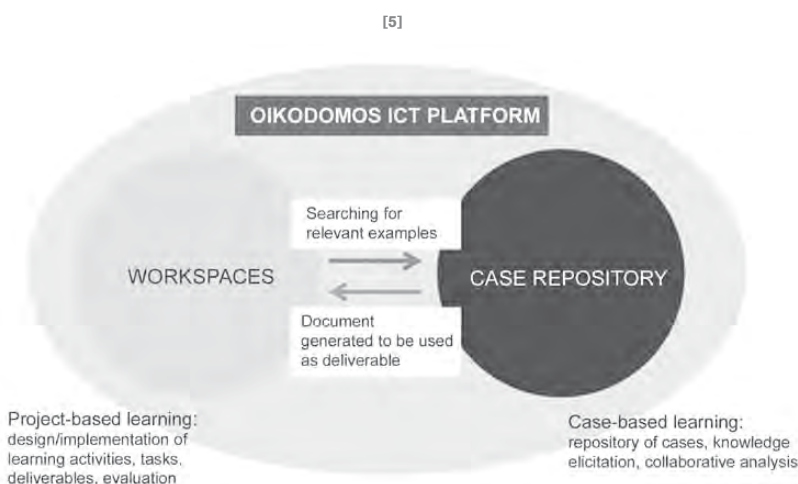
[5]

OIKODOMOS ICT PLATFORM

Searching for relevant examples

WORKSPACES

CASE REPOSITORY

Document generated to be used as deliverable

Project-based learning:
design/implementation of learning activities, tasks, deliverables, evaluation

Case-based learning:
repository of cases, knowledge elicitation, collaborative analysis